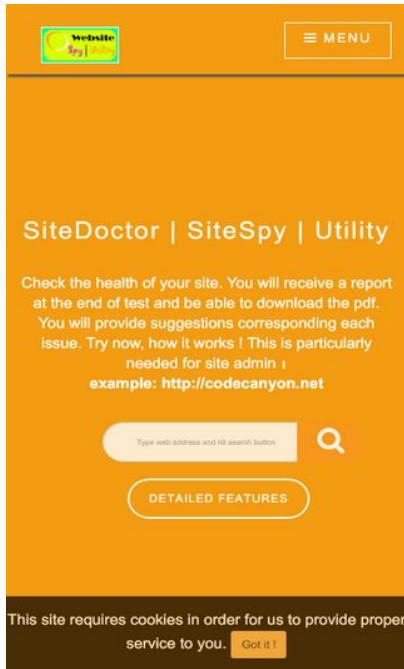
Website Spy | Utility

≡ MENU

SiteDoctor | SiteSpy | Utility

Check the health of your site. You will receive a report at the end of test and be able to download the pdf. You will provide suggestions corresponding each issue. Try now, how it works ! This is particularly needed for site admin ı
example: http://codecanyon.net

Type web address and hit search button

DETAILED FEATURES

This site requires cookies in order for us to provide proper service to you. Got it !